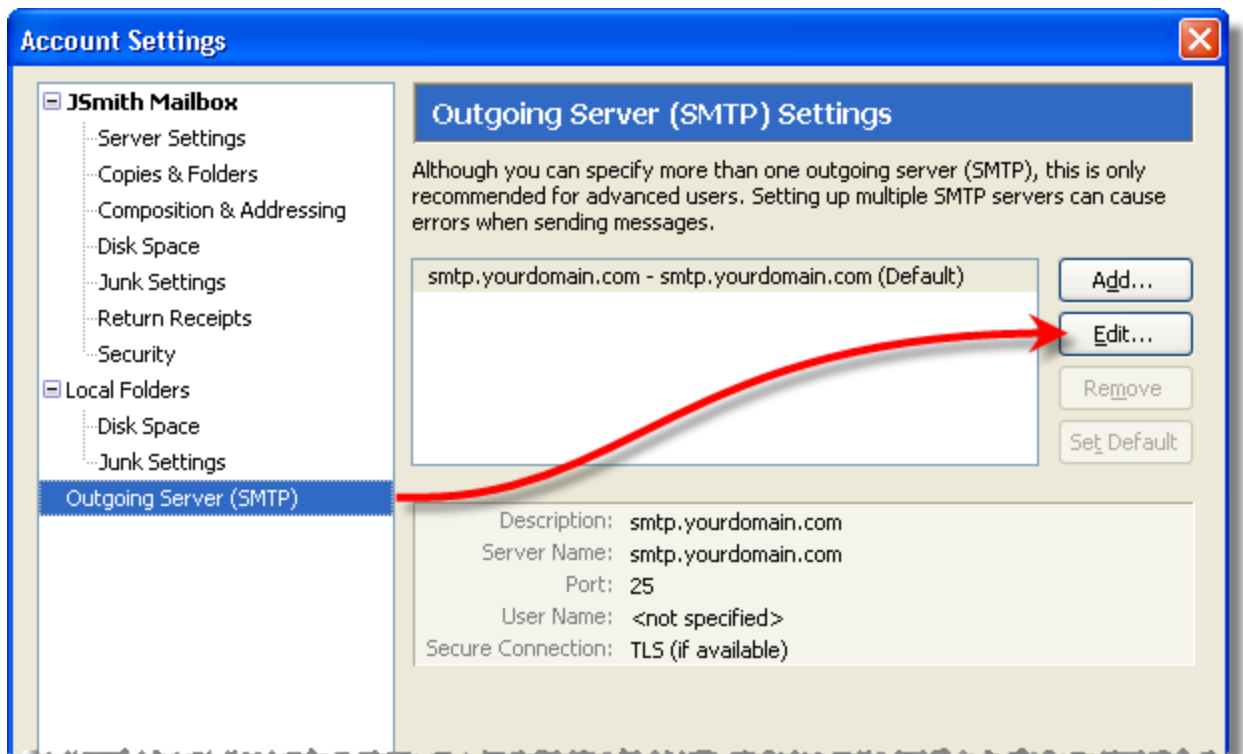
Account Settings

JSmith Mailbox
Server Settings
Copies & Folders
Composition & Addressing
Disk Space
Junk Settings
Return Receipts
Security
Local Folders
Disk Space
Junk Settings
Outgoing Server (SMTP)

Outgoing Server (SMTP) Settings

Although you can specify more than one outgoing server (SMTP), this is only recommended for advanced users. Setting up multiple SMTP servers can cause errors when sending messages.

smtp.yourdomain.com - smtp.yourdomain.com (Default)

Add...
Edit...
Remove
Set Default

| Description: | smtp.yourdomain.com |
|---|---|
| Server Name: | smtp.yourdomain.com |
| Port: | 25 |
| User Name: | <not specified> |
| Secure Connection: | TLS (if available) |